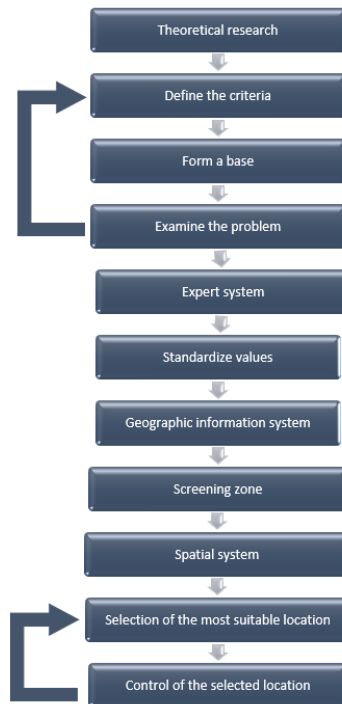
Theoretical research

Define the criteria

Form a base

Examine the problem

Expert system

Standardize values

Geographic information system

Screening zone

Spatial system

Selection of the most suitable location

Control of the selected location